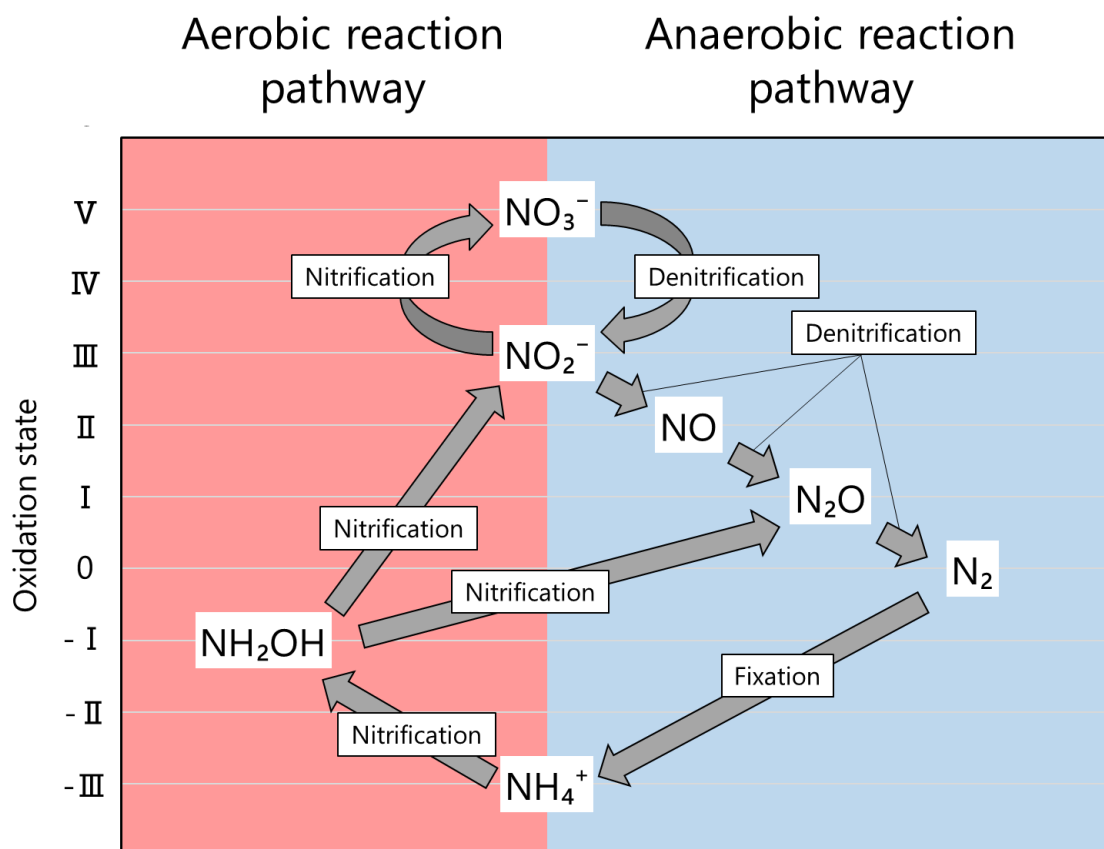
Aerobic reaction pathway

Anaerobic reaction pathway

Oxidation state

V
IV
III
II
I
0
- I
- II
- III

$NO_3^-$

Nitrification

Denitrification

$NO_2^-$

Denitrification

NO

$N_2O$

Nitrification

Nitrification

$N_2$

$NH_2OH$

Fixation

Nitrification

$NH_4^+$